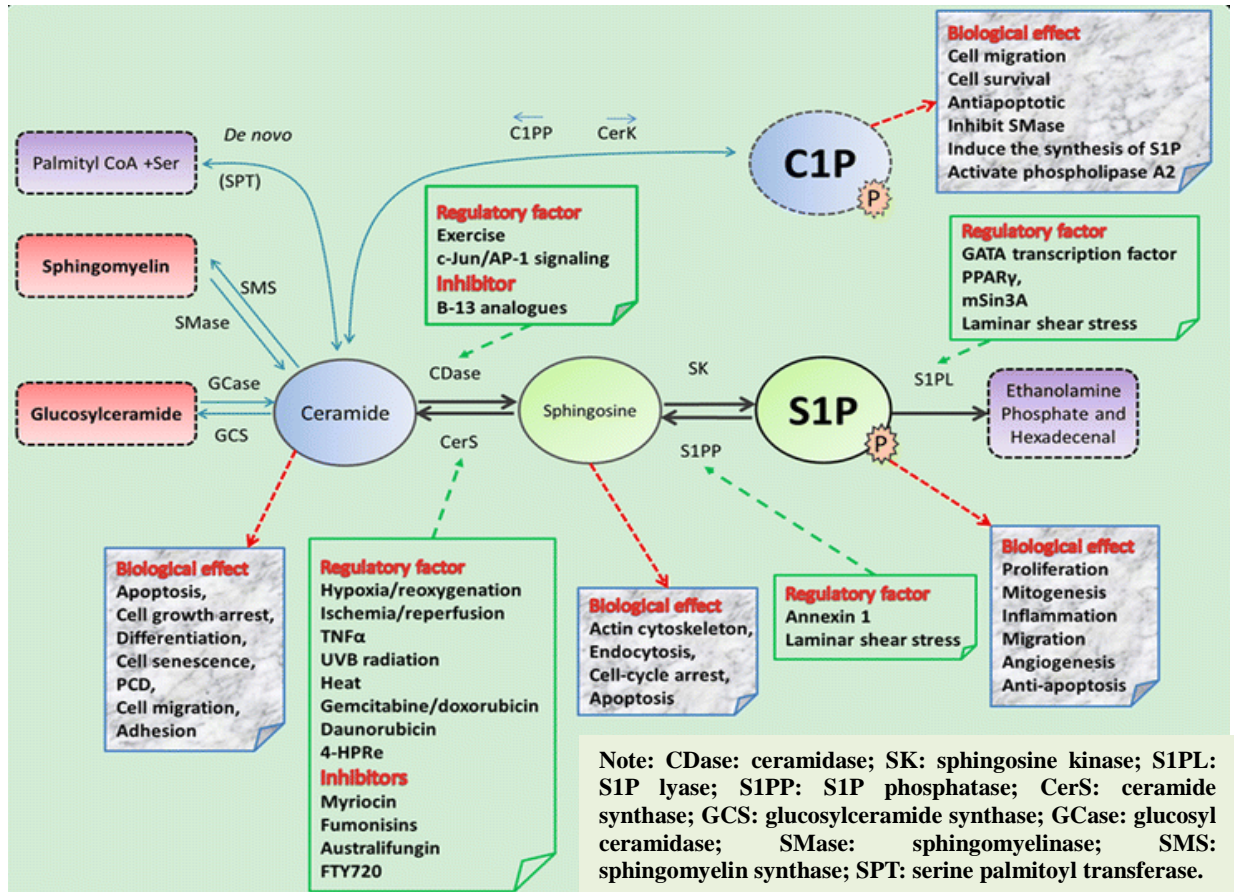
Biological effect
Cell migration
Cell survival
Antiapoptotic
Inhibit SMase
Induce the synthesis of S1P
Activate phospholipase A2

C1PP CerK

C1P

P

De novo

Palmityl CoA +Ser

(SPT)

Regulatory factor
Exercise
c-Jun/AP-1 signaling
Inhibitor
B-13 analogues

Regulatory factor
GATA transcription factor
PPARγ,
mSin3A
Laminar shear stress

Sphingomyelin

SMS

SMase

CDase

SK

S1PL

Glucosylceramide

GCase

GCS

Ceramide

Sphingosine

S1P

P

Ethanolamine Phosphate and Hexadecenal

CerS

S1PP

Biological effect
Apoptosis,
Cell growth arrest,
Differentiation,
Cell senescence,
PCD,
Cell migration,
Adhesion

Regulatory factor
Hypoxia/reoxygenation
Ischemia/reperfusion
TNFα
UVB radiation
Heat
Gemcitabine/doxorubicin
Daunorubicin
4-HPRe
Inhibitors
Myriocin
Fumonisins
Australifungin
FTY720

Biological effect
Actin cytoskeleton,
Endocytosis,
Cell-cycle arrest,
Apoptosis

Regulatory factor
Annexin 1
Laminar shear stress

Biological effect
Proliferation
Mitogenesis
Inflammation
Migration
Angiogenesis
Anti-apoptosis

Note: CDase: ceramidase; SK: sphingosine kinase; S1PL: S1P lyase; S1PP: S1P phosphatase; CerS: ceramide synthase; GCS: glucosylceramide synthase; GCase: glucosyl ceramidase; SMase: sphingomyelinase; SMS: sphingomyelin synthase; SPT: serine palmitoyl transferase.